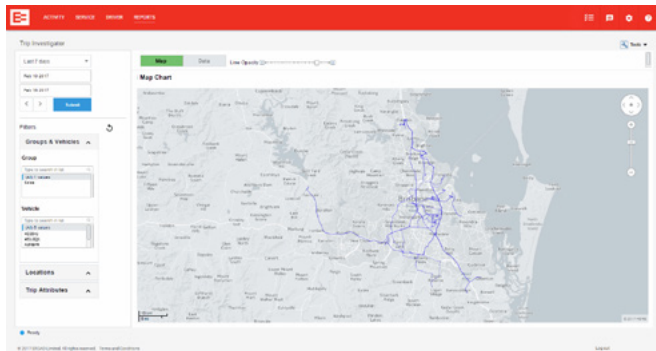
ACTIVITY SERVICE SHOWN REPORTS

Trip Investigator

Tools

Last 7 days

Feb 10 2017

Feb 16 2017

Submit

Filters

Groups & Vehicles

Group

Type to search in list

Vehicle

Type to search in list

Locations

Trip Attributes

Map

Data

Line Opacity

Map Chart

Brisbane

Ready

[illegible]

Support